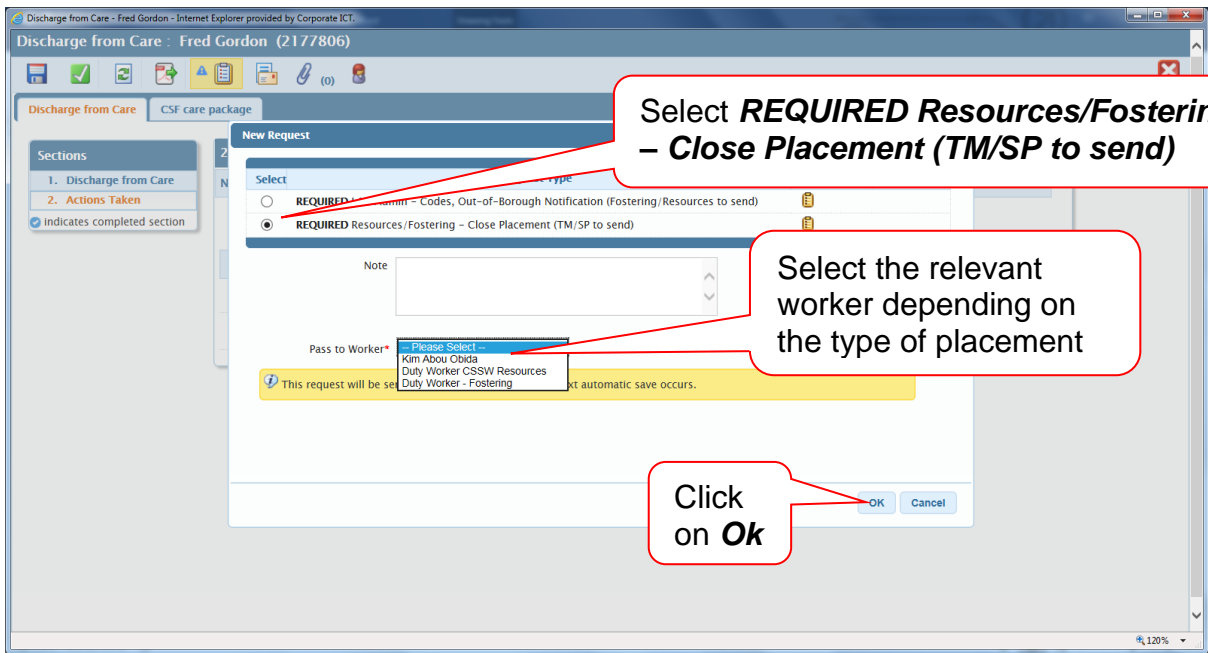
Discharge from Care - Fred Gordon - Internet Explorer provided by Corporate ICT.

Discharge from Care : Fred Gordon (2177806)

(0)

Discharge from Care | CSF care package

Sections
1. Discharge from Care
2. Actions Taken
indicates completed section

New Request

Select

REQUIRED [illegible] Admin - Codes, Out-of-Borough Notification (Fostering/Resources to send)
REQUIRED Resources/Fostering - Close Placement (TM/SP to send)

Note

Pass to Worker*
-- Please Select --
Kim Abou Obida
Duty Worker CSSW Resources
Duty Worker - Fostering

This request will be se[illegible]xt automatic save occurs.

OK Cancel

Select *REQUIRED Resources/Fosterin* *– Close Placement (TM/SP to send)*

Select the relevant worker depending on the type of placement

Click on *Ok*

120%